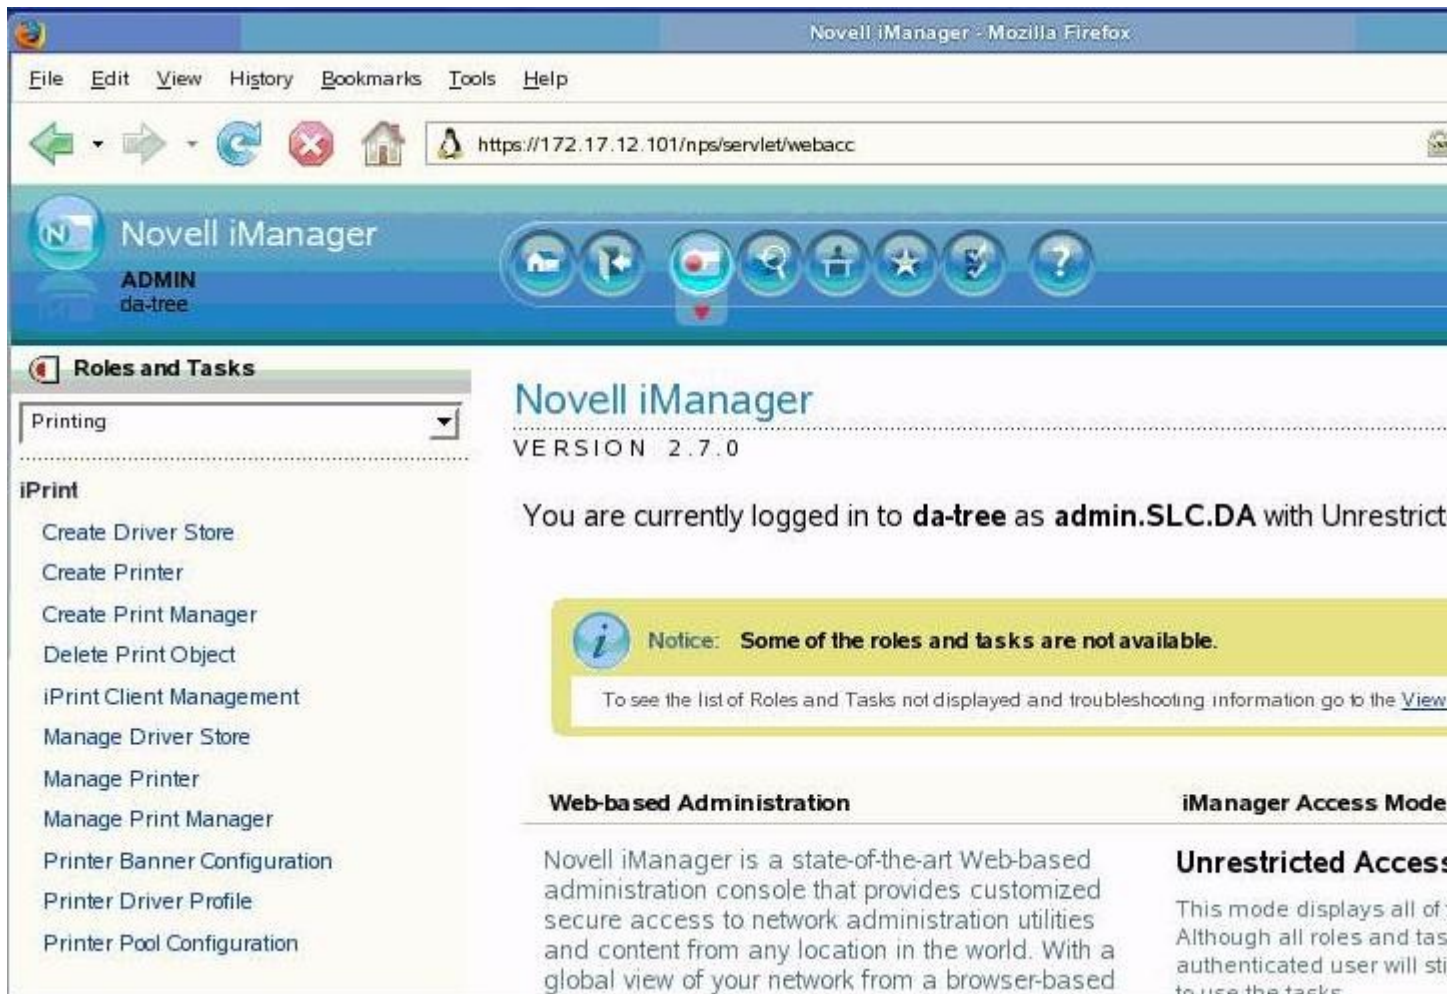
Novell iManager - Mozilla Firefox

File Edit View History Bookmarks Tools Help

https://172.17.12.101/nps/servlet/webacc

Novell iManager
ADMIN
da-tree

Roles and Tasks

Printing

iPrint
Create Driver Store
Create Printer
Create Print Manager
Delete Print Object
iPrint Client Management
Manage Driver Store
Manage Printer
Manage Print Manager
Printer Banner Configuration
Printer Driver Profile
Printer Pool Configuration

Novell iManager
VERSION 2.7.0

You are currently logged in to **da-tree** as **admin.SLC.DA** with Unrestrict

Notice: Some of the roles and tasks are not available.

To see the list of Roles and Tasks not displayed and troubleshooting information go to the View

Web-based Administration

Novell iManager is a state-of-the-art Web-based administration console that provides customized secure access to network administration utilities and content from any location in the world. With a global view of your network from a browser-based

iManager Access Mode

Unrestricted Access

This mode displays all of
Although all roles and tas
authenticated user will sti
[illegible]